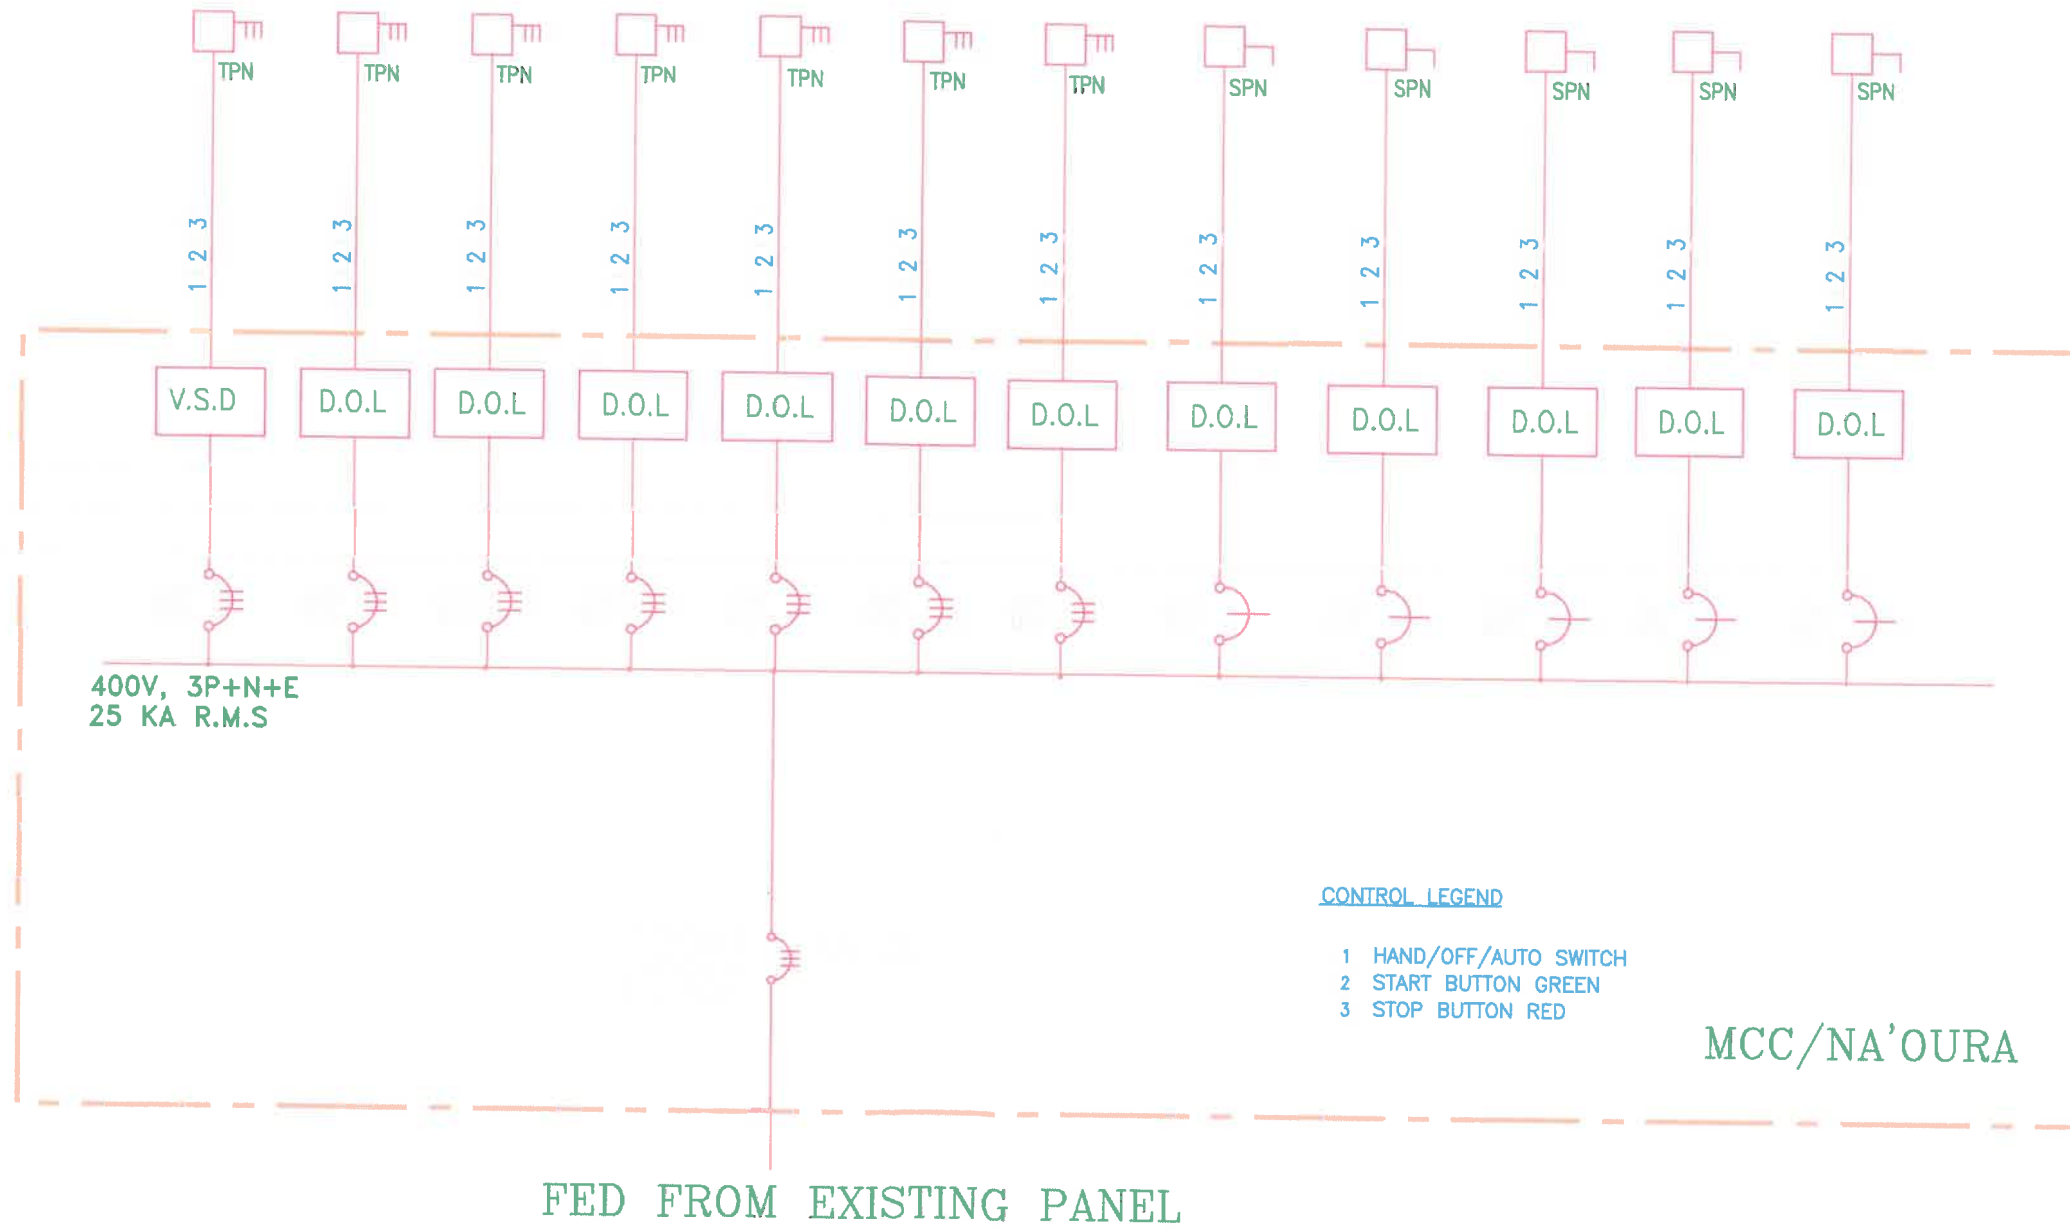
TPN TPN TPN TPN TPN TPN TPN SPN SPN SPN SPN SPN

1 2 3 1 2 3 1 2 3 1 2 3 1 2 3 1 2 3 1 2 3 1 2 3 1 2 3 1 2 3 1 2 3 1 2 3

V.S.D D.O.L D.O.L D.O.L D.O.L D.O.L D.O.L D.O.L D.O.L D.O.L D.O.L D.O.L

400V, 3P+N+E
25 KA R.M.S

CONTROL LEGEND

1 HAND/OFF/AUTO SWITCH
2 START BUTTON GREEN
3 STOP BUTTON RED

MCC/NA'OURA

FED FROM EXISTING PANEL